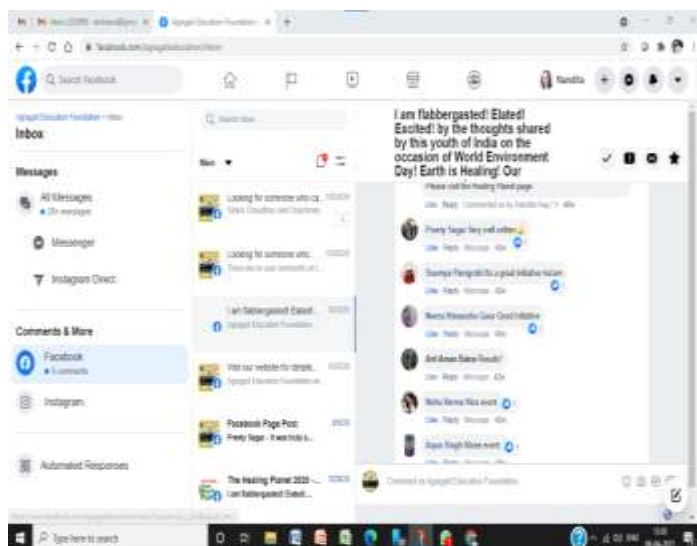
Inbox

Messages

All Messages

Messenger

Instagram Direct

Comments & More

Facebook

Instagram

Automated Responses

Looking for someone who ca...

Looking for someone who...

I am flabbergasted! Elated!...

Visit our website for details...

Facebook Page Post

Preety Sagar - It was truly a...

The Healing Planet 2020 -...

I am flabbergasted! Elated!...

I am flabbergasted! Elated! Excited! by the thoughts shared by this youth of India on the occasion of World Environment Day! Earth is Healing! Our

Please visit the Healing Planet page

Preety Sagar Very well written

Soumya Panigrahi Its a great initiative ma'am

Neena Alexander Good Initiative

Anil Aman Ratna Beautiful

Nisha Verma Nice event

Rupa Singh Nice event

Nandita

Search Facebook

Type here to search